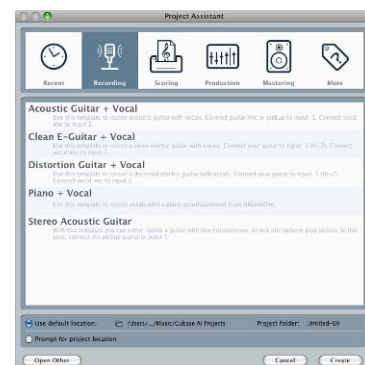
Project Assistant

Recent
Recording
Scoring
Production
Mastering
More

Acoustic Guitar + Vocal
Use this template to record acoustic guitar with vocals. Connect guitar mic or pickup to input 1. Connect vocal mic to input 2.

Clean E-Guitar + Vocal
Use this template to record a clean electric guitar with vocals. Connect your guitar to input 1 (Hi-Z). Connect vocal mic to input 2.

Distortion Guitar + Vocal
Use this template to record a distorted electric guitar with vocals. Connect your guitar to input 1 (Hi-Z). Connect vocal mic to input 2.

Piano + Vocal
Use this template to record vocals with a piano accompaniment from HALion One.

Stereo Acoustic Guitar
With this template you can either record a guitar with two microphones, or one microphone plus pickup. In this case, connect the pickup signal to input 1.

Use default location: /Users/.../Music/Cubase AI Projects Project folder: Untitled-69
Prompt for project location

Open Other
Cancel
Create